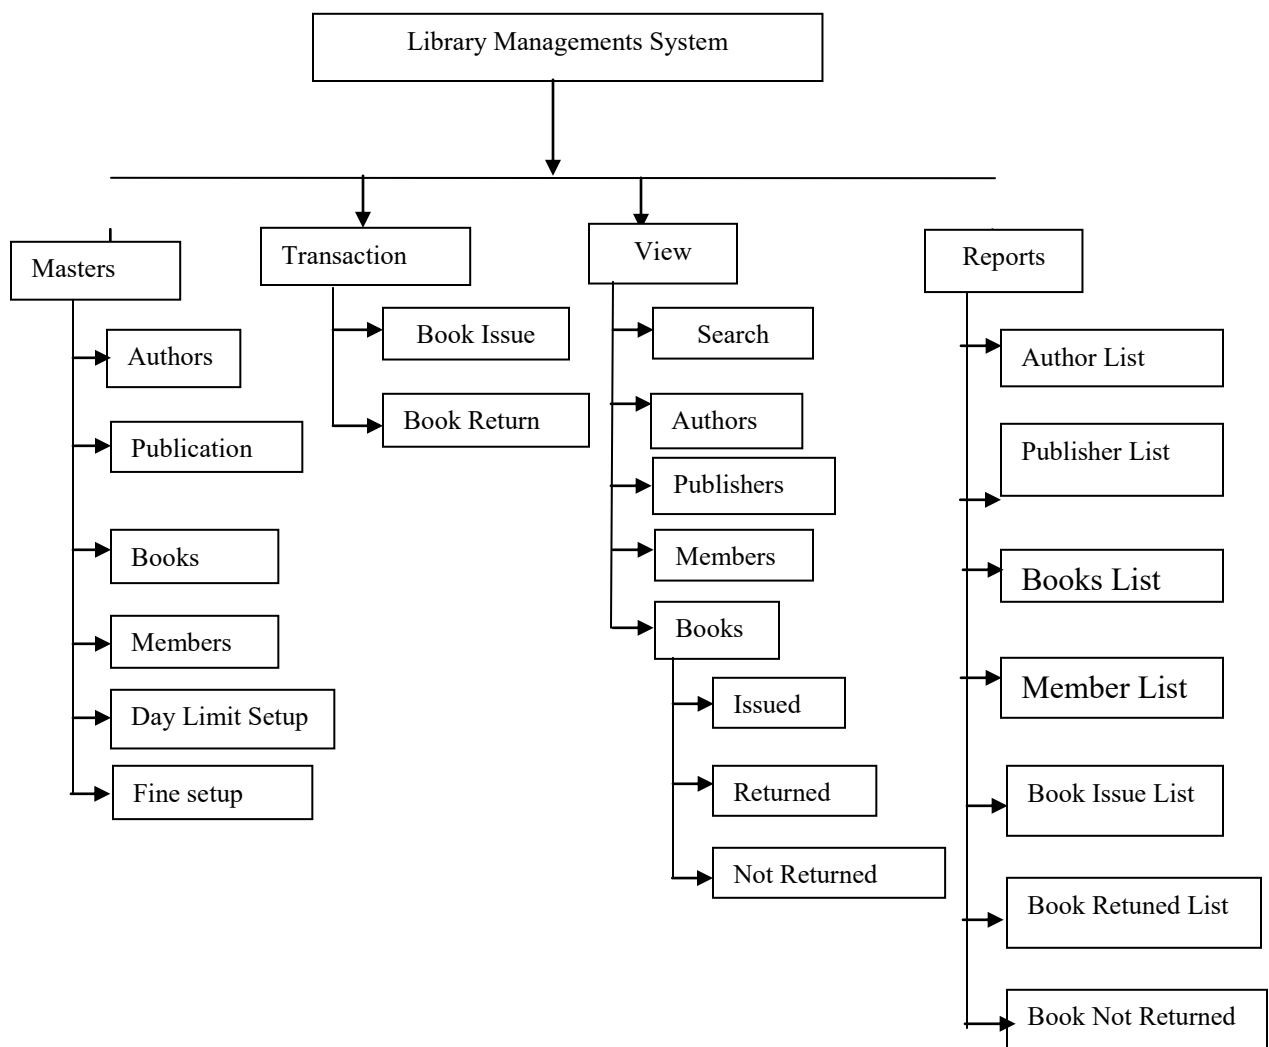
Library Managements System

Masters

Authors

Publication

Books

Members

Day Limit Setup

Fine setup

Transaction

Book Issue

Book Return

View

Search

Authors

Publishers

Members

Books

Issued

Returned

Not Returned

Reports

Author List

Publisher List

Books List

Member List

Book Issue List

Book Retuned List

Book Not Returned